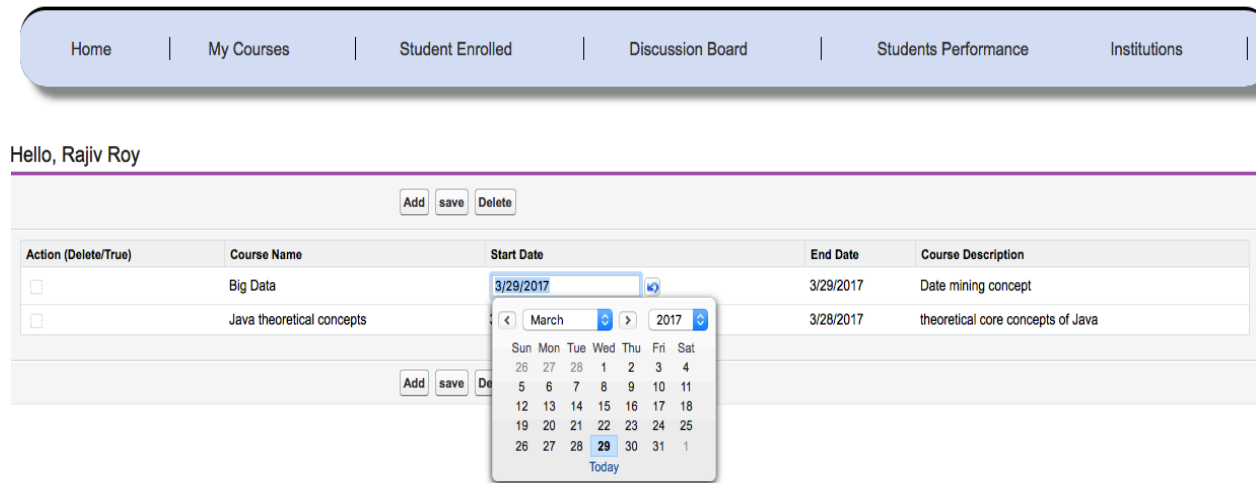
Home | My Courses | Student Enrolled | Discussion Board | Students Performance | Institutions

Hello, Rajiv Roy

Add save Delete

| Action (Delete/True) | Course Name | Start Date | End Date | Course Description |
|---|---|---|---|---|
| | Big Data | 3/29/2017 | 3/29/2017 | Date mining concept |
| | Java theoretical concepts | 3 | 3/28/2017 | theoretical core concepts of Java |

Add save De

< March > 2017

| Sun | Mon | Tue | Wed | Thu | Fri | Sat |
|---|---|---|---|---|---|---|
| 26 | 27 | 28 | 1 | 2 | 3 | 4 |
| 5 | 6 | 7 | 8 | 9 | 10 | 11 |
| 12 | 13 | 14 | 15 | 16 | 17 | 18 |
| 19 | 20 | 21 | 22 | 23 | 24 | 25 |
| 26 | 27 | 28 | 29 | 30 | 31 | 1 |

Today